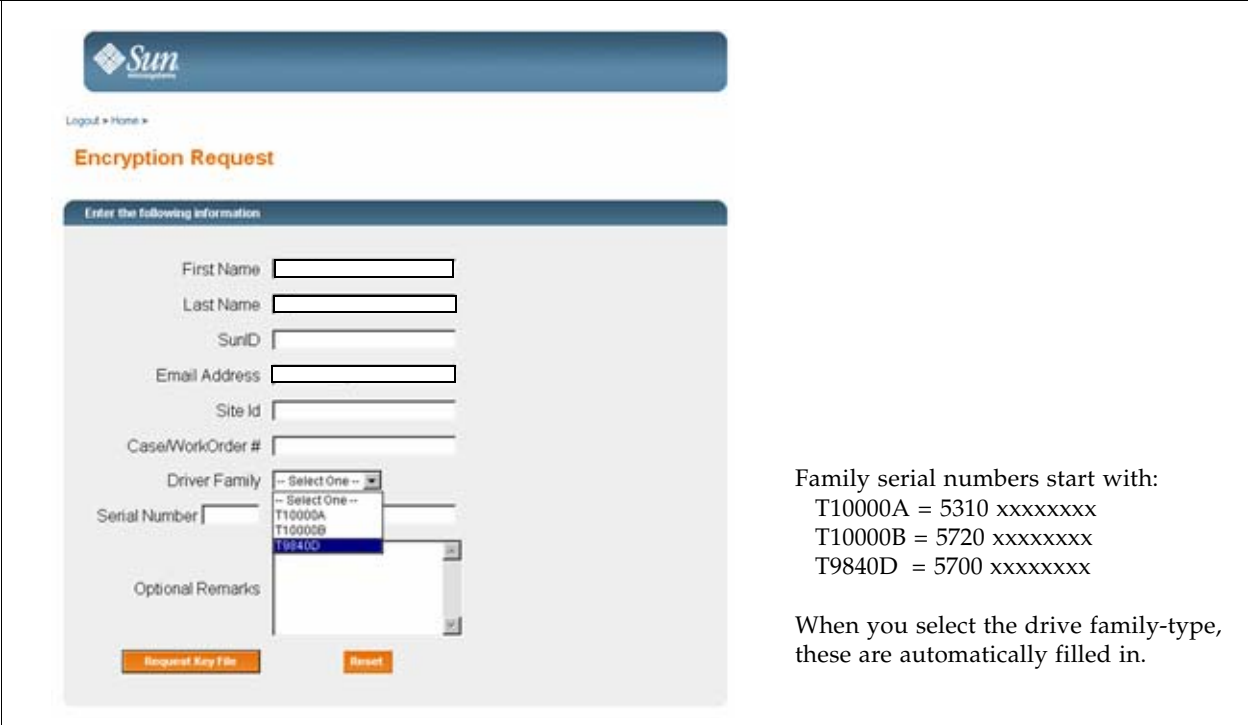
Sun
microsystems

Logout » Home »

Encryption Request

Enter the following information

First Name

Last Name

SunID

Email Address

Site Id

Case/WorkOrder #

Driver Family -- Select One --

-- Select One --
T10000A
T10000B
T9840D

Serial Number

Optional Remarks

Request Key File

Reset

Family serial numbers start with:
T10000A = 5310 xxxxxxxx
T10000B = 5720 xxxxxxxx
T9840D = 5700 xxxxxxxx

When you select the drive family-type, these are automatically filled in.